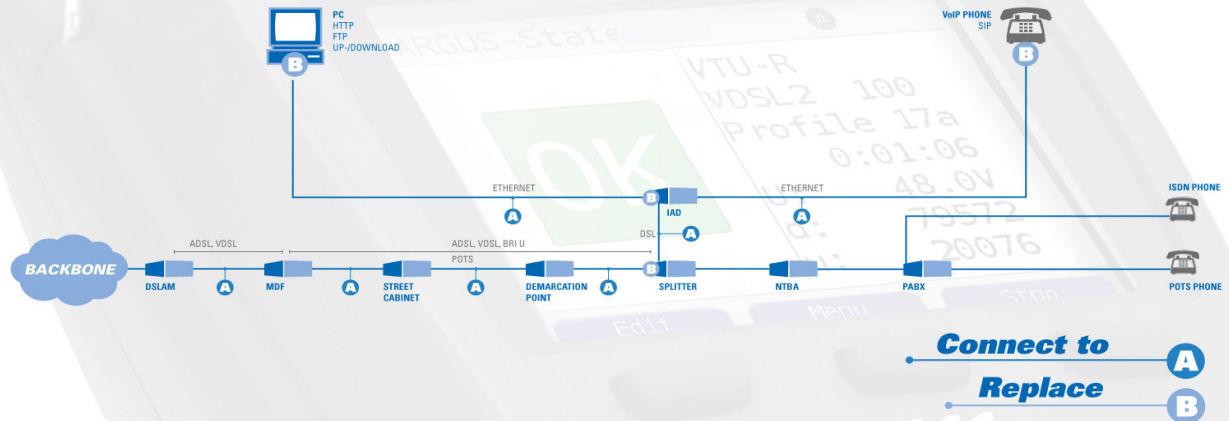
PC
HTTP
FTP
UP-/DOWNLOAD

B

ARGUS-State

VTU-R
VDSL2 100
Profile 17a
0:01:06
48.0V
79572
20076

OK

VoIP PHONE
SIP

B

ETHERNET

A

B

IAD

ETHERNET

A

ISDN PHONE

DSL

A

BACKBONE

ADSL, VDSL

ADSL, VDSL, BRI U

POTS

DSLAM

A

MDF

A

STREET CABINET

A

DEMARCATION POINT

A

B

SPLITTER

NTBA

PABX

POTS PHONE

Edit

Menu

Stop

Connect to

A

Replace

B